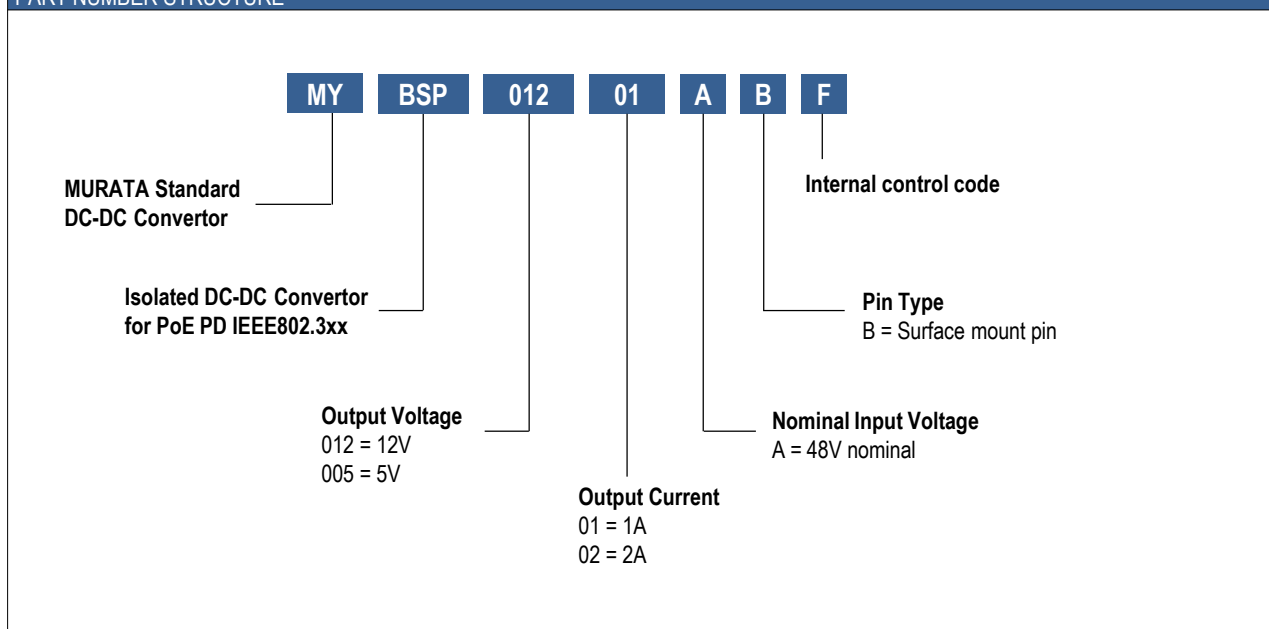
PART NUMBER STRUCTURE

MY BSP 012 01 A B F

MURATA Standard DC-DC Convertor

Isolated DC-DC Convertor for PoE PD IEEE802.3xx

Output Voltage
012 = 12V
005 = 5V

Output Current
01 = 1A
02 = 2A

Nominal Input Voltage
A = 48V nominal

Pin Type
B = Surface mount pin

Internal control code